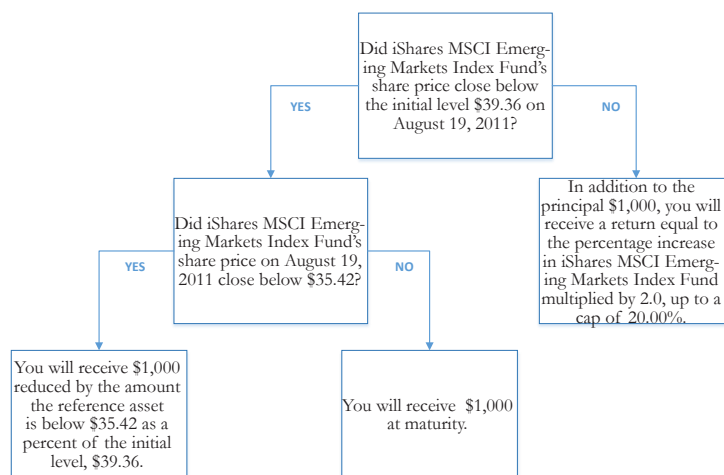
Did iShares MSCI Emerging Markets Index Fund's share price close below the initial level $39.36 on August 19, 2011?

YES

NO

Did iShares MSCI Emerging Markets Index Fund's share price on August 19, 2011 close below $35.42?

In addition to the principal $1,000, you will receive a return equal to the percentage increase in iShares MSCI Emerging Markets Index Fund multiplied by 2.0, up to a cap of 20.00%.

YES

NO

You will receive $1,000 reduced by the amount the reference asset is below $35.42 as a percent of the initial level, $39.36.

You will receive $1,000 at maturity.